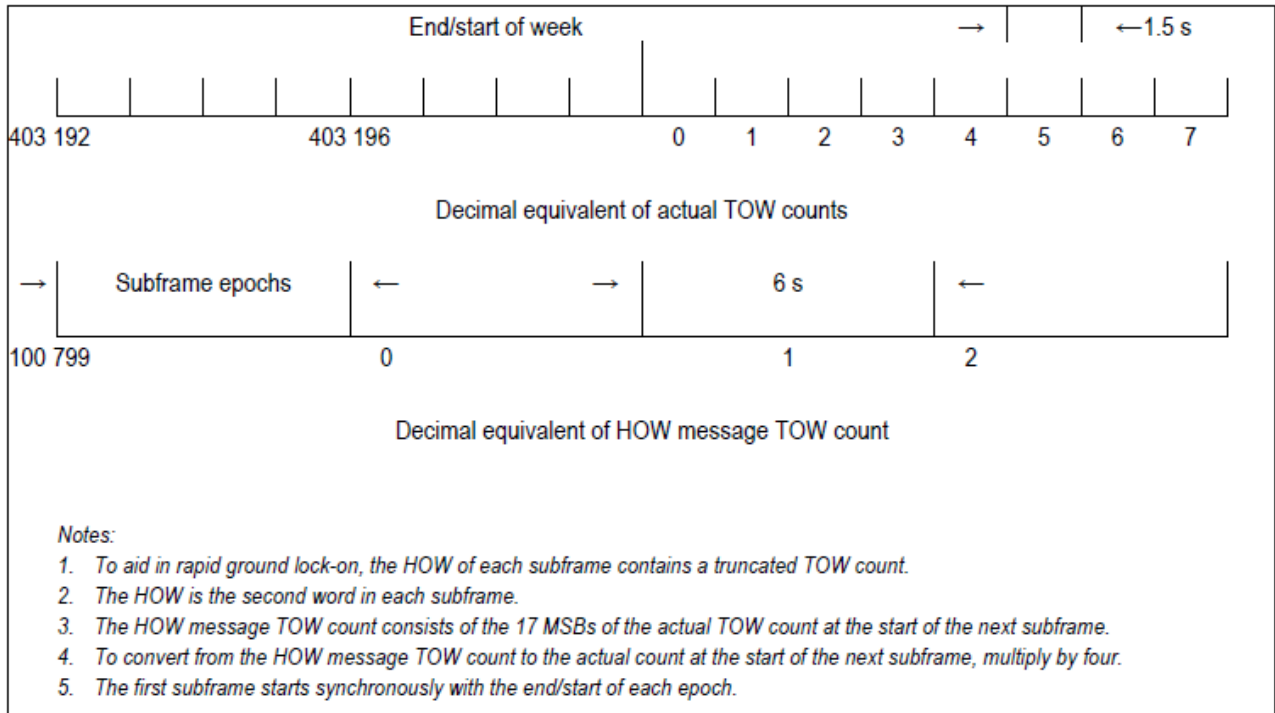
End/start of week

→ ←1.5 s

403 192 403 196 0 1 2 3 4 5 6 7

Decimal equivalent of actual TOW counts

→ Subframe epochs ← → 6 s ←

100 799 0 1 2

Decimal equivalent of HOW message TOW count

Notes:
1. To aid in rapid ground lock-on, the HOW of each subframe contains a truncated TOW count.
2. The HOW is the second word in each subframe.
3. The HOW message TOW count consists of the 17 MSBs of the actual TOW count at the start of the next subframe.
4. To convert from the HOW message TOW count to the actual count at the start of the next subframe, multiply by four.
5. The first subframe starts synchronously with the end/start of each epoch.